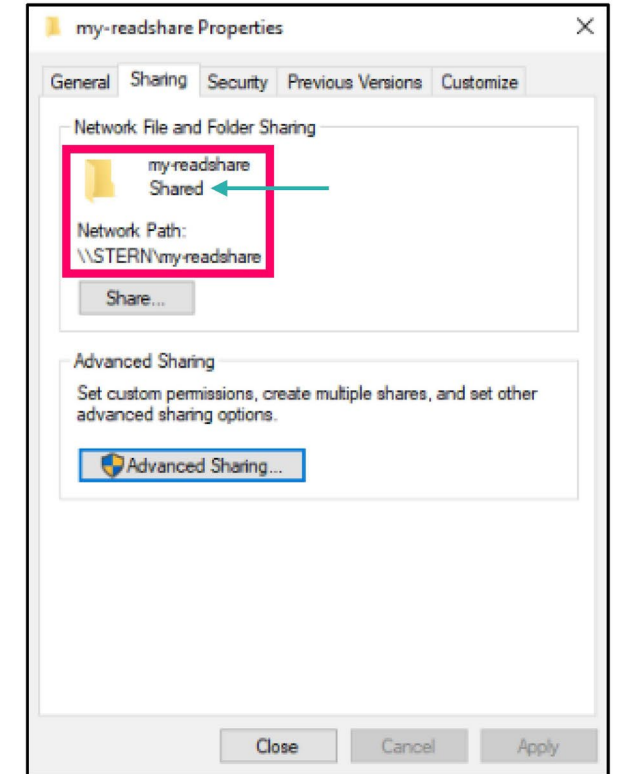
my-readshare Properties

×

General | Sharing | Security | Previous Versions | Customize

Network File and Folder Sharing

my-readshare
Shared

Network Path:
\\STERN\my-readshare

Share...

Advanced Sharing

Set custom permissions, create multiple shares, and set other advanced sharing options.

Advanced Sharing...

Close | Cancel | Apply